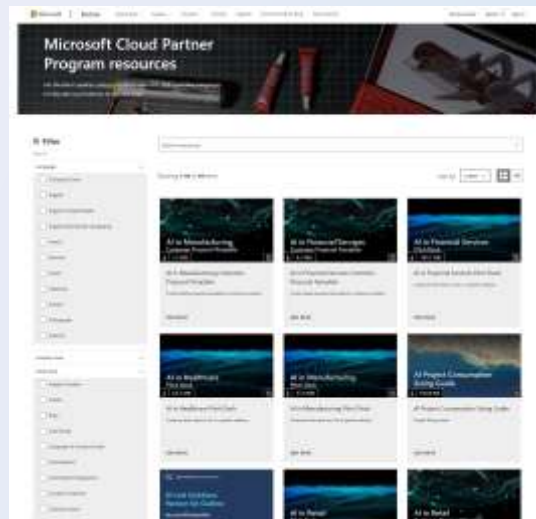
Microsoft Cloud Partner Program resources

Filter

AI in Manufacturing

AI in Financial Services

AI in Financial Services

AI in Healthcare

AI in Manufacturing

AI Project Consumption Sizing Guide

AI in Retail

AI in Retail